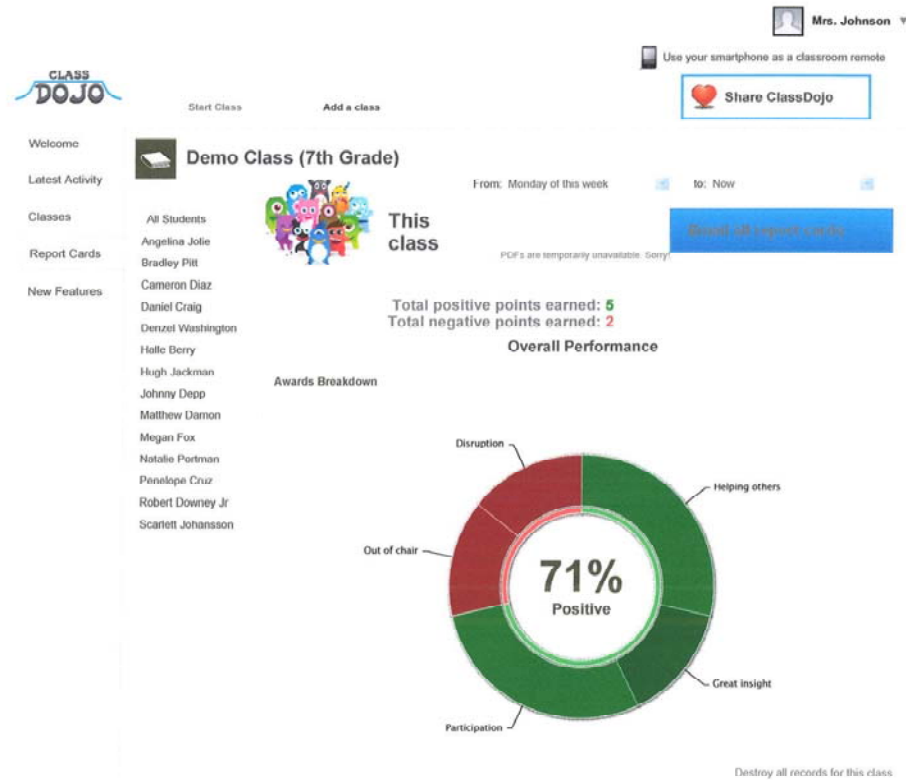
Mrs. Johnson ▾

Use your smartphone as a classroom remote

CLASS DOJO

Start Class

Add a class

Share ClassDojo

Welcome

Latest Activity

Classes

Report Cards

New Features

Demo Class (7th Grade)

From: Monday of this week

to: Now

All Students

Angelina Jolie

Bradley Pitt

Cameron Diaz

Daniel Craig

Denzel Washington

Halle Berry

Hugh Jackman

Johnny Depp

Matthew Damon

Megan Fox

Natalie Portman

Penelope Cruz

Robert Downey Jr

Scarlett Johansson

This class

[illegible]

PDFs are temporarily unavailable. Sorry!

Total positive points earned: 5

Total negative points earned: 2

Overall Performance

Awards Breakdown

Disruption

Helping others

Out of chair

71%

Positive

Great insight

Participation

Destroy all records for this class